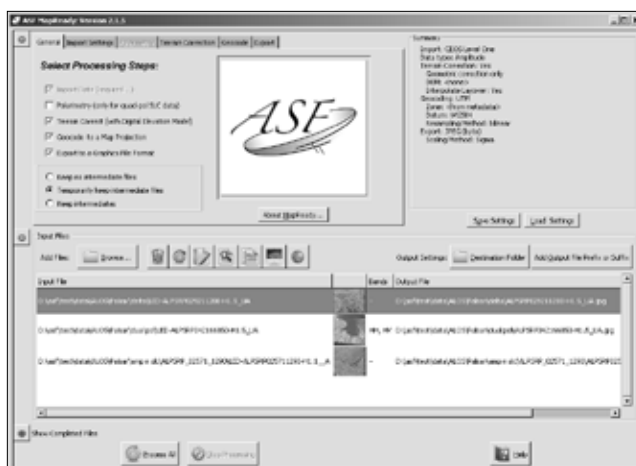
ASF MapReady: Version 2.1.5

General | Import Settings | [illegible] | Terrain Correction | Geocode | Export

Select Processing Steps:

Import Data (required)
Polarimetry tools for quad-pol SLC data
Terrain Correct (with Digital Elevation Model)
Geocode to a Map Projection
Export to a Graphics File Format

Keep no intermediate files
Temporarily keep intermediate files
Keep intermediates

ASF

About MapReady...

Summary
Import: CEOS Level One
Data type: Amplitude
Terrain Correction: Yes
Geometric correction only
DEM: <none>
Interpolate Layover: Yes
Geocoding: UTM
Zone: <from metadata>
Datum: WGS84
Resampling Method: Bilinear
Export: JPEG (byte)
Scaling Method: Sigma

Save Settings | Load Settings

Input Files
Add Files: Browse...

Output Settings: Destination Folder | Add Output File Prefix or Suffix

| Input File | Bands | Output File |
|---|---|---|
| D:\asf\testdata\ALOS\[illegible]\ALPSRP021711260-H1.5_UA | | D:\asf\testdata\ALOS\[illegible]ALPSRP021711260-H1.5_UA.jpg |
| D:\asf\testdata\ALOS\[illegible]\ALPSRP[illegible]-H1.5_UA | HH, HV | D:\asf\testdata\ALOS\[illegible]ALPSRP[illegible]-H1.5_UA.jpg |
| D:\asf\testdata\ALOS\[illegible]\ALPSRP_02571_1200\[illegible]ALPSRP025711200-H1.5__A | | D:\asf\testdata\ALOS\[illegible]ALPSRP_02571_1200\ALPSRP025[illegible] |

Show Completed Files

Process All | Stop Processing | Only